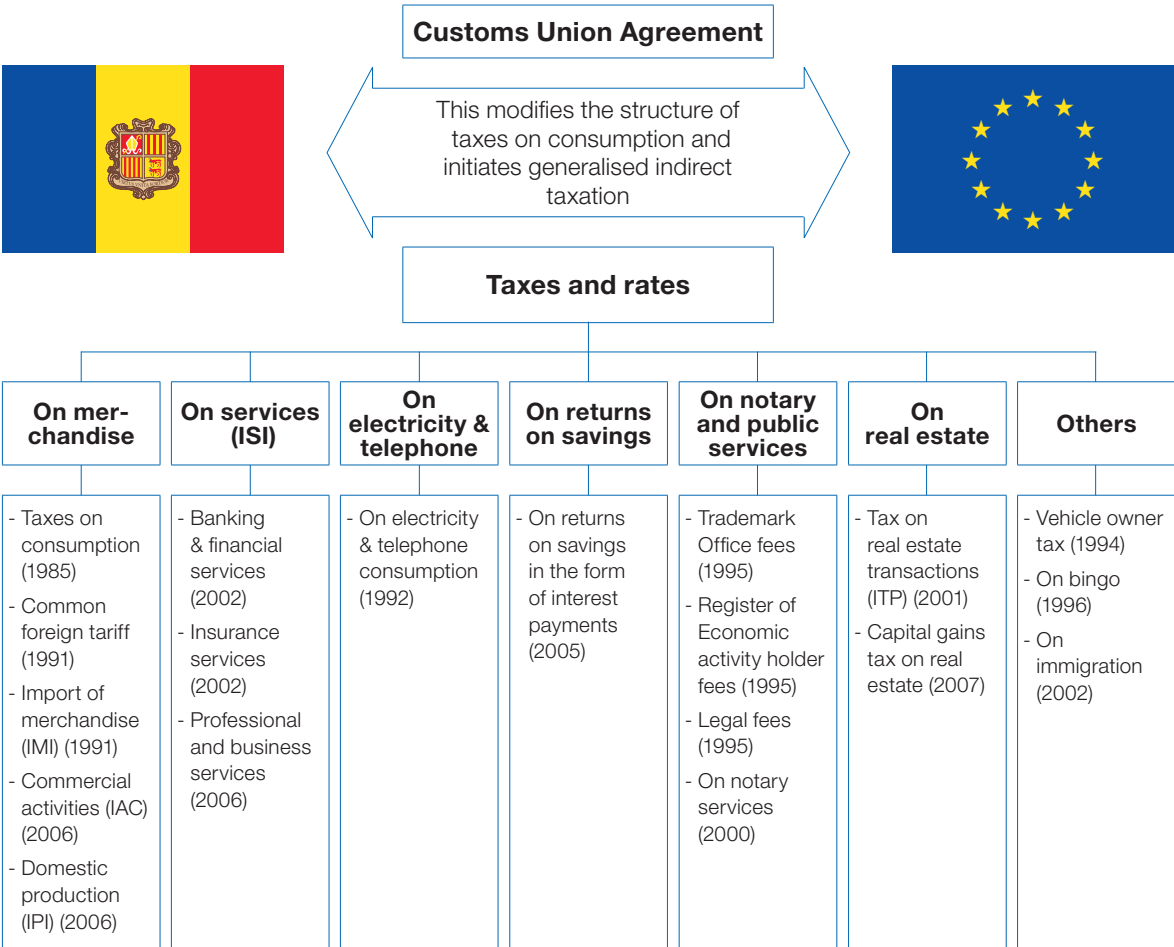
Customs Union Agreement

This modifies the structure of taxes on consumption and initiates generalised indirect taxation

Taxes and rates

On merchandise

- Taxes on consumption (1985)
- Common foreign tariff (1991)
- Import of merchandise (IMI) (1991)
- Commercial activities (IAC) (2006)
- Domestic production (IPI) (2006)

On services (ISI)

- Banking & financial services (2002)
- Insurance services (2002)
- Professional and business services (2006)

On electricity & telephone

- On electricity & telephone consumption (1992)

On returns on savings

- On returns on savings in the form of interest payments (2005)

On notary and public services

- Trademark Office fees (1995)
- Register of Economic activity holder fees (1995)
- Legal fees (1995)
- On notary services (2000)

On real estate

- Tax on real estate transactions (ITP) (2001)
- Capital gains tax on real estate (2007)

Others

- Vehicle owner tax (1994)
- On bingo (1996)
- On immigration (2002)